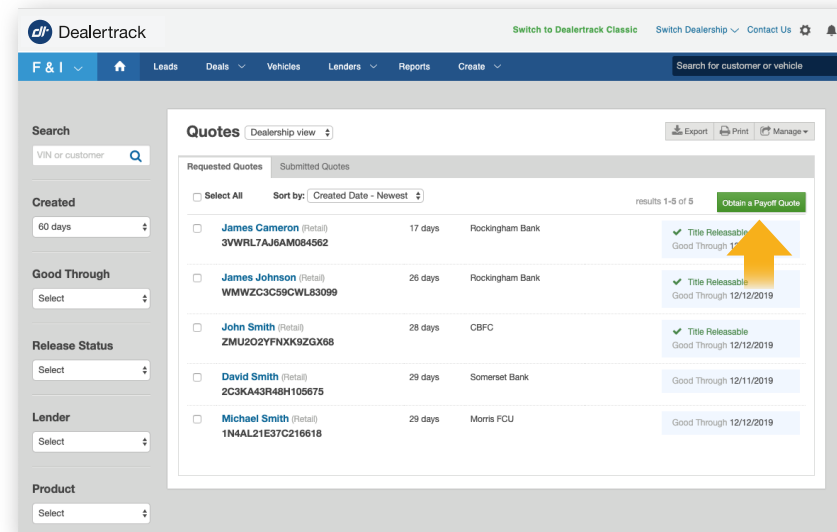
Dealertrack

Switch to Dealertrack Classic Switch Dealership Contact Us

F & I Leads Deals Vehicles Lenders Reports Create Search for customer or vehicle

Search
VIN or customer

Created
60 days

Good Through
Select

Release Status
Select

Lender
Select

Product
Select

Quotes Dealership view

Export Print Manage

Requested Quotes Submitted Quotes

Select All Sort by: Created Date - Newest

results 1-5 of 5 Obtain a Payoff Quote

James Cameron (Retail) 3VWRL7AJ6AM084562 17 days Rockingham Bank Title Releasable Good Through 12

James Johnson (Retail) WMWZC3C59CWL83099 26 days Rockingham Bank Title Releasable Good Through 12/12/2019

John Smith (Retail) ZMU2O2YFNXK9ZGX68 28 days CBFC Title Releasable Good Through 12/12/2019

David Smith (Retail) 2C3KA43R48H105675 29 days Somerset Bank Good Through 12/11/2019

Michael Smith (Retail) 1N4AL21E37C216618 29 days Morris FCU Good Through 12/12/2019